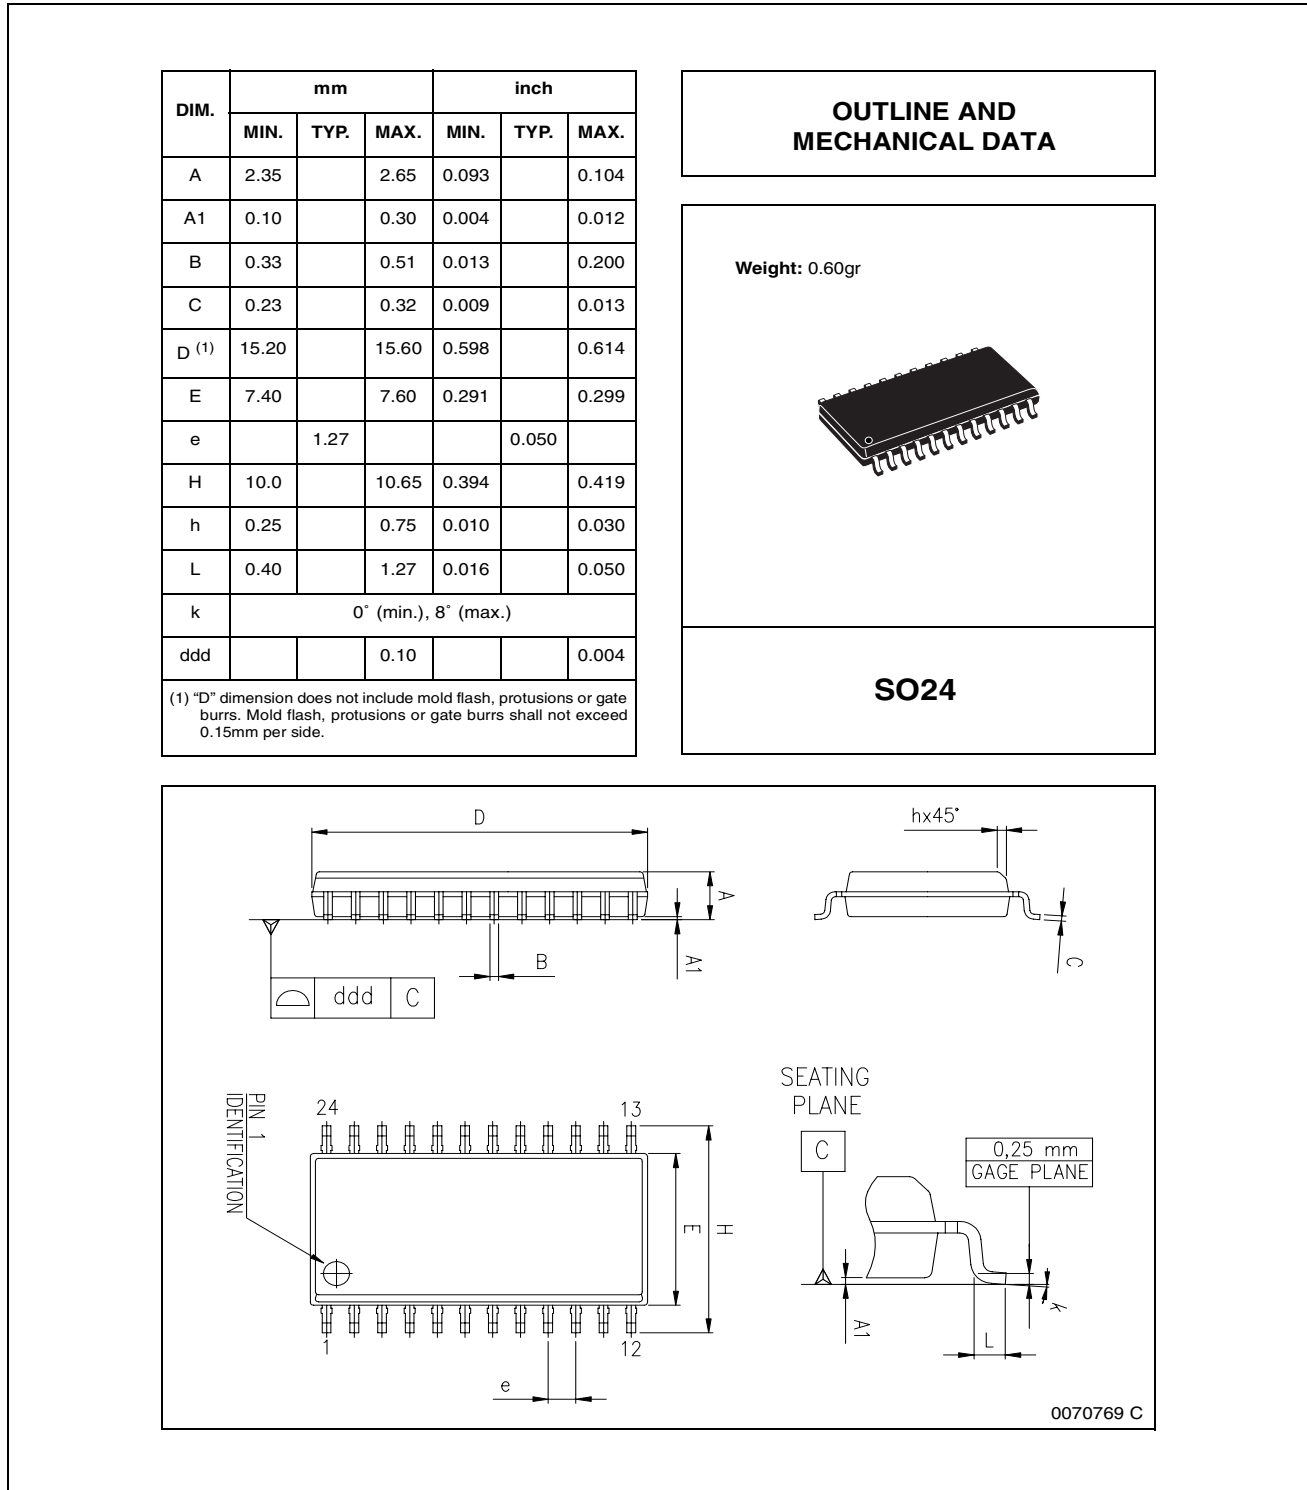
| DIM. | mm MIN. | mm TYP. | mm MAX. | inch MIN. | inch TYP. | inch MAX. |
|---|---|---|---|---|---|---|
| A | 2.35 | | 2.65 | 0.093 | | 0.104 |
| A1 | 0.10 | | 0.30 | 0.004 | | 0.012 |
| B | 0.33 | | 0.51 | 0.013 | | 0.200 |
| C | 0.23 | | 0.32 | 0.009 | | 0.013 |
| D $^{(1)}$ | 15.20 | | 15.60 | 0.598 | | 0.614 |
| E | 7.40 | | 7.60 | 0.291 | | 0.299 |
| e | | 1.27 | | | 0.050 | |
| H | 10.0 | | 10.65 | 0.394 | | 0.419 |
| h | 0.25 | | 0.75 | 0.010 | | 0.030 |
| L | 0.40 | | 1.27 | 0.016 | | 0.050 |
| k | 0° (min.), 8° (max.) | | | | | |
| ddd | | | 0.10 | | | 0.004 |

(1) "D" dimension does not include mold flash, protusions or gate burrs. Mold flash, protusions or gate burrs shall not exceed 0.15mm per side.

OUTLINE AND MECHANICAL DATA

Weight: 0.60gr

SO24

D

hx45°

A

A1

B

C

ddd C

SEATING PLANE

PIN 1 IDENTIFICATION

24

13

1

12

E

H

C

0,25 mm
GAGE PLANE

A1

k

L

e

0070769 C